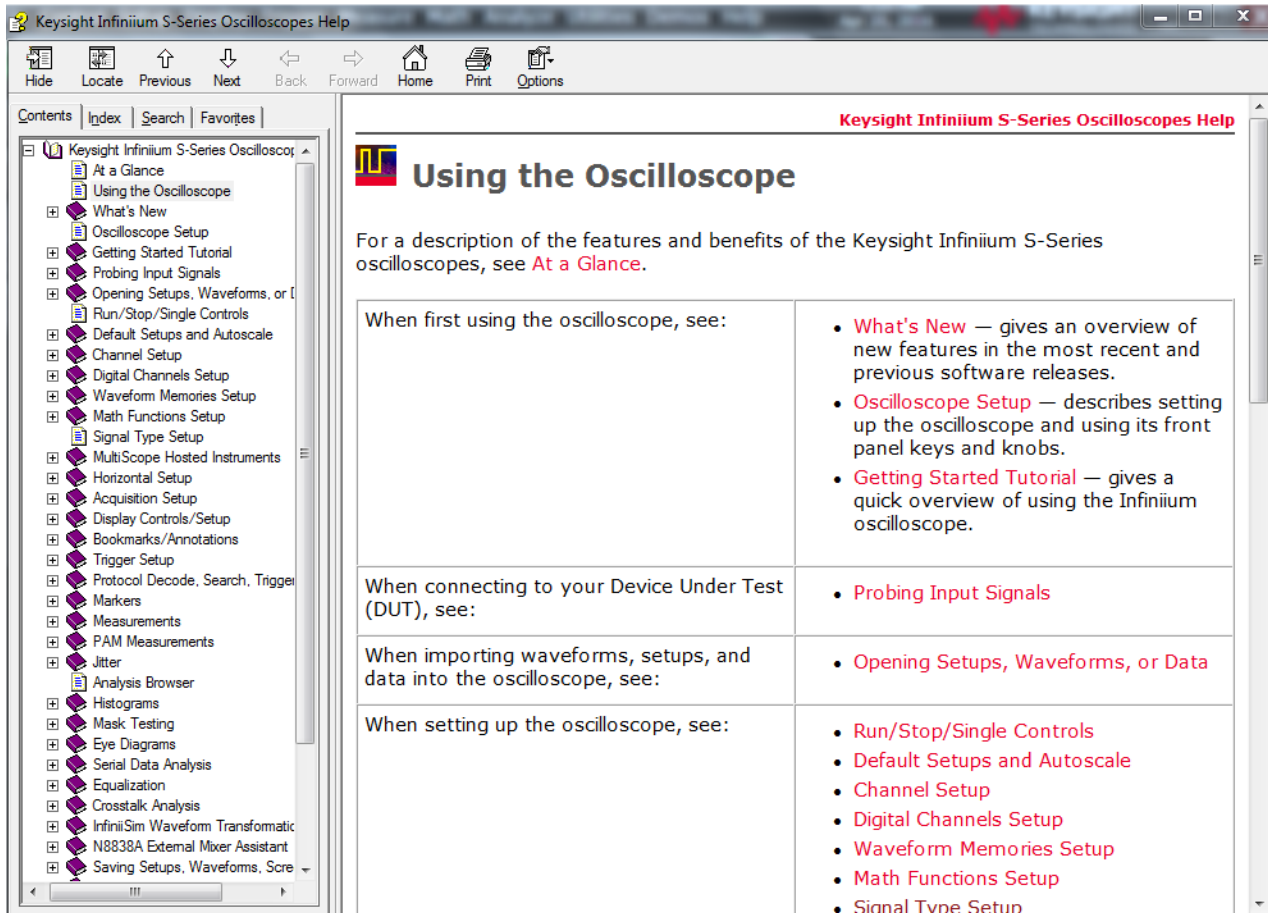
Keysight Infiniium S-Series Oscilloscopes Help

Hide Locate Previous Next Back Forward Home Print Options

Contents | Index | Search | Favorites

Keysight Infiniium S-Series Oscillosco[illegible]
At a Glance
Using the Oscilloscope
What's New
Oscilloscope Setup
Getting Started Tutorial
Probing Input Signals
Opening Setups, Waveforms, or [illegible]
Run/Stop/Single Controls
Default Setups and Autoscale
Channel Setup
Digital Channels Setup
Waveform Memories Setup
Math Functions Setup
Signal Type Setup
MultiScope Hosted Instruments
Horizontal Setup
Acquisition Setup
Display Controls/Setup
Bookmarks/Annotations
Trigger Setup
Protocol Decode, Search, Trigge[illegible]
Markers
Measurements
PAM Measurements
Jitter
Analysis Browser
Histograms
Mask Testing
Eye Diagrams
Serial Data Analysis
Equalization
Crosstalk Analysis
InfiniiSim Waveform Transformati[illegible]
N8838A External Mixer Assistant
Saving Setups, Waveforms, Scre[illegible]

Keysight Infiniium S-Series Oscilloscopes Help

Using the Oscilloscope

For a description of the features and benefits of the Keysight Infiniium S-Series oscilloscopes, see At a Glance.

| When first using the oscilloscope, see: | • What's New — gives an overview of new features in the most recent and previous software releases. • Oscilloscope Setup — describes setting up the oscilloscope and using its front panel keys and knobs. • Getting Started Tutorial — gives a quick overview of using the Infiniium oscilloscope. |
|---|---|
| When connecting to your Device Under Test (DUT), see: | • Probing Input Signals |
| When importing waveforms, setups, and data into the oscilloscope, see: | • Opening Setups, Waveforms, or Data |
| When setting up the oscilloscope, see: | • Run/Stop/Single Controls • Default Setups and Autoscale • Channel Setup • Digital Channels Setup • Waveform Memories Setup • Math Functions Setup • Signal Type Setup |